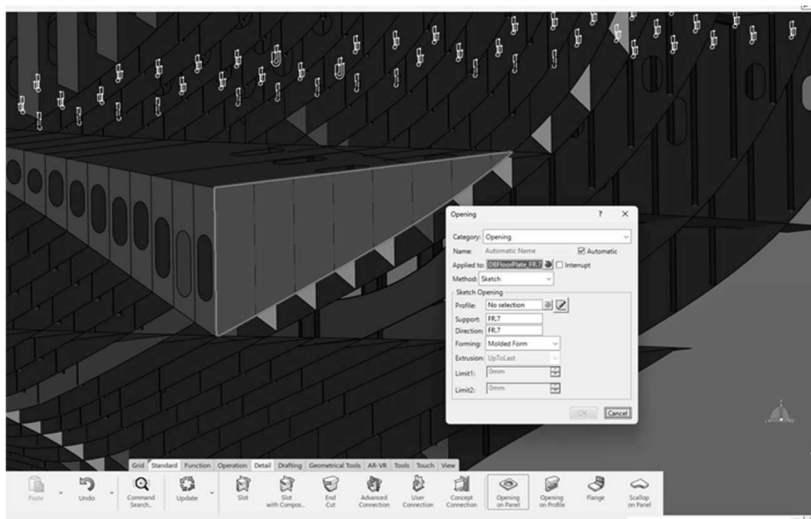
Opening

?

×

Category: Opening

Name: Automatic Name

Automatic

Applied to: DBFloorPlate_FR.7

Interrupt

Method: Sketch

Sketch Opening

Profile: No selection

Support: FR.7

Direction: FR.7

Forming: Molded Form

Extrusion: UpToLast

Limit1: 0mm

Limit2: 0mm

OK

Cancel

Grid Standard Function Operation Detail Drafting Geometrical Tools AR-VR Tools Touch View

Paste

Undo

Command Search...

Update

Slot

Slot with Compos...

End Cut

Advanced Connection

User Connection

Concept Connection

Opening on Panel

Opening on Profile

Flange

Scallop on Panel